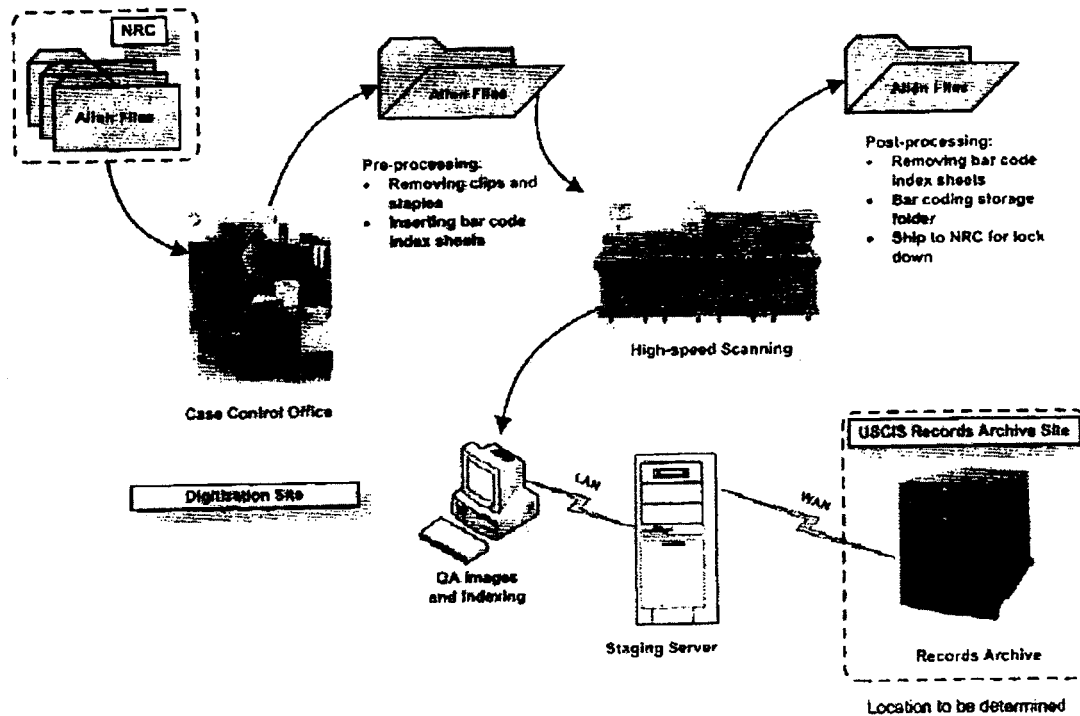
NRC

Alien Files

Alien Files

Pre-processing:
- Removing clips and staples
- Inserting bar code index sheets

Alien Files

Post-processing:
- Removing bar code index sheets
- Bar coding storage folder
- Ship to NRC for lock down

High-speed Scanning

Case Control Office

Digitization Site

LAN

WAN

USCIS Records Archive Site

QA Images and Indexing

Staging Server

Records Archive

Location to be determined